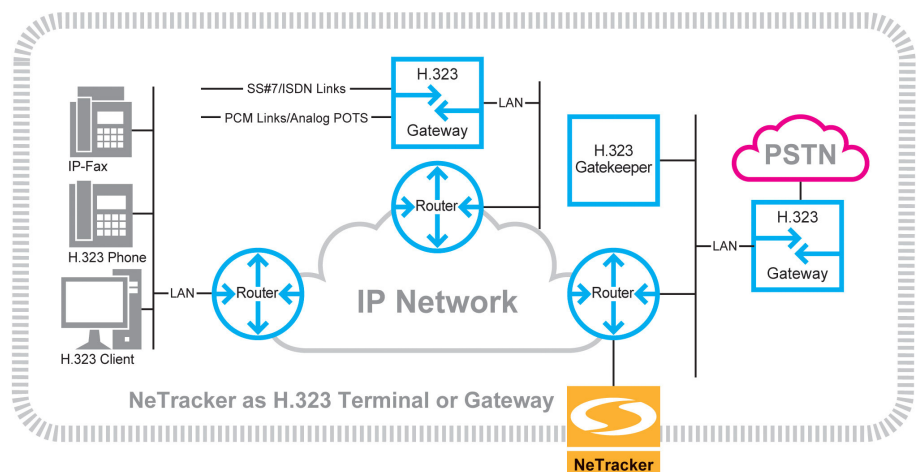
SS#7/ISDN Links
PCM Links/Analog POTS
H.323
Gateway
LAN
H.323 Gatekeeper
PSTN
IP-Fax
H.323 Phone
H.323 Client
LAN
Router
Router
IP Network
Router
LAN
H.323
Gateway
NeTracker as H.323 Terminal or Gateway
NeTracker